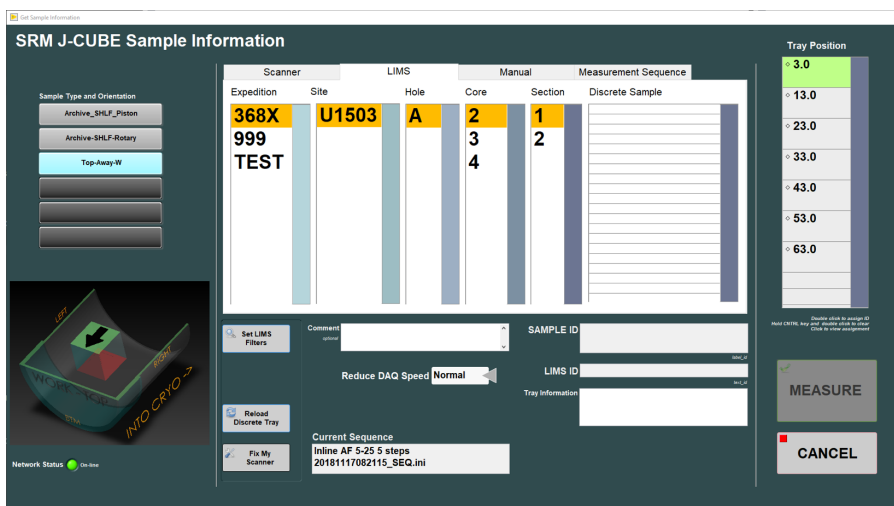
Get Sample Information

SRM J-CUBE Sample Information

Sample Type and Orientation

Archive_SHLF_Piston

Archive-SHLF-Rotary

Top-Away-W

LEFT

RIGHT

WORK

STM

INTO CRYO ->

Network Status On-line

Scanner | LIMS | Manual | Measurement Sequence

Expedition | Site | Hole | Core | Section | Discrete Sample

368X
999
TEST

U1503

A

2
3
4

1
2

Set LIMS Filters

Reload Discrete Tray

Fix My Scanner

Comment
optional

Reduce DAQ Speed Normal

Current Sequence
Inline AF 5-25 5 steps
20181117082115_SEQ.ini

SAMPLE ID

label_id

LIMS ID

text_id

Tray Information

Tray Position

3.0
13.0
23.0
33.0
43.0
53.0
63.0

Double click to assign ID
Hold CNTRL key and double click to clear
Click to view assignment

MEASURE

CANCEL